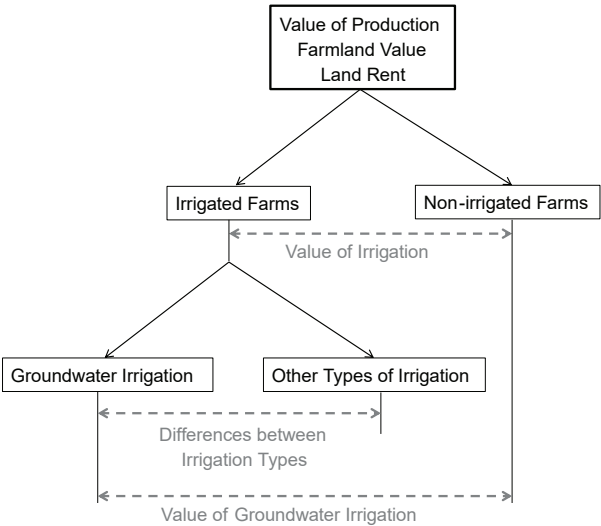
Value of Production
Farmland Value
Land Rent

Irrigated Farms

Non-irrigated Farms

Value of Irrigation

Groundwater Irrigation

Other Types of Irrigation

Differences between Irrigation Types

Value of Groundwater Irrigation